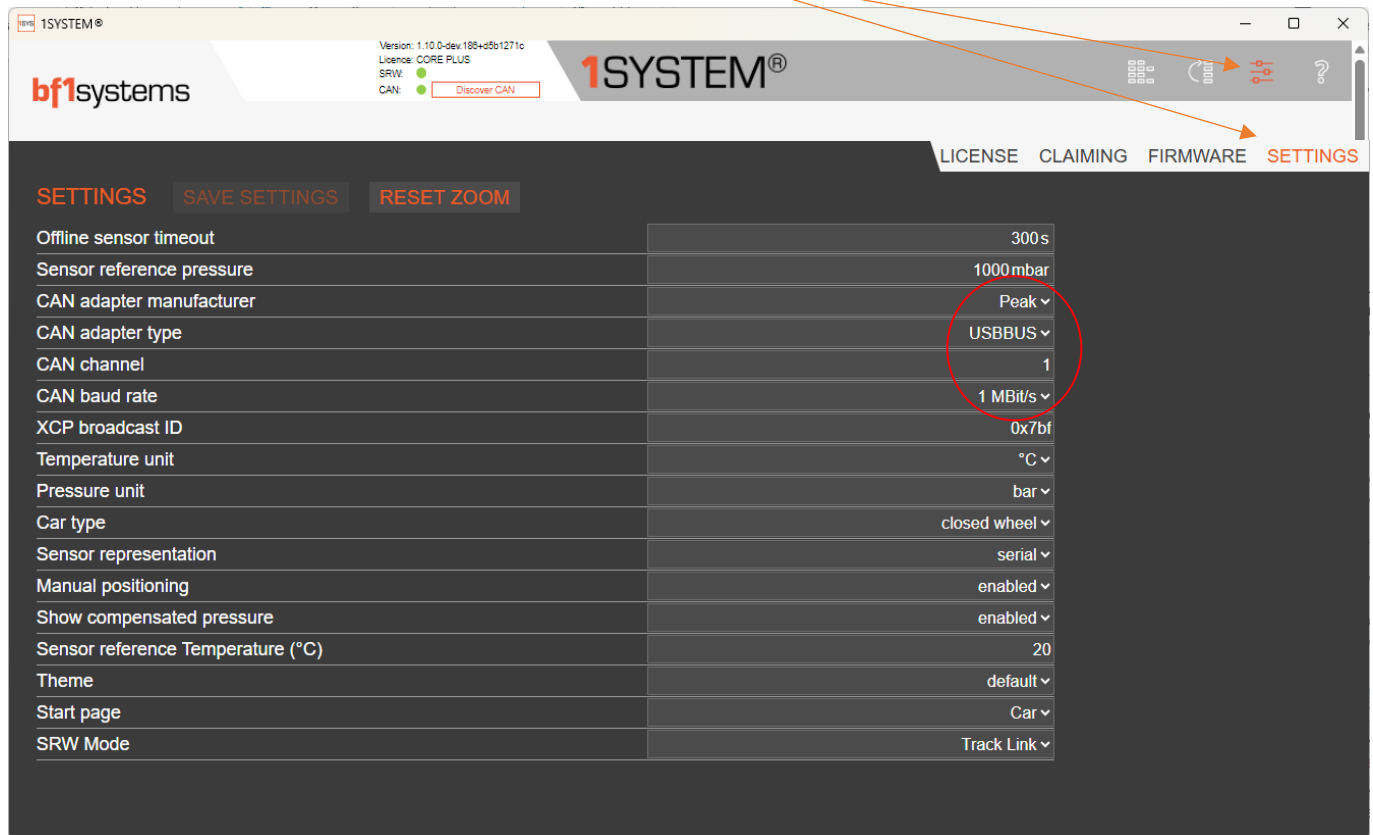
1SYS 1SYSTEM®

bf1systems

Version: 1.10.0-dev.186+d5b1271c
Licence: CORE PLUS
SRW:
CAN: Discover CAN

1SYSTEM®

LICENSE CLAIMING FIRMWARE SETTINGS

SETTINGS SAVE SETTINGS RESET ZOOM

| | |
|---|---|
| Offline sensor timeout | 300 s |
| Sensor reference pressure | 1000 mbar |
| CAN adapter manufacturer | Peak |
| CAN adapter type | USBBUS |
| CAN channel | 1 |
| CAN baud rate | 1 MBit/s |
| XCP broadcast ID | 0x7bf |
| Temperature unit | °C |
| Pressure unit | bar |
| Car type | closed wheel |
| Sensor representation | serial |
| Manual positioning | enabled |
| Show compensated pressure | enabled |
| Sensor reference Temperature (°C) | 20 |
| Theme | default |
| Start page | Car |
| SRW Mode | Track Link |